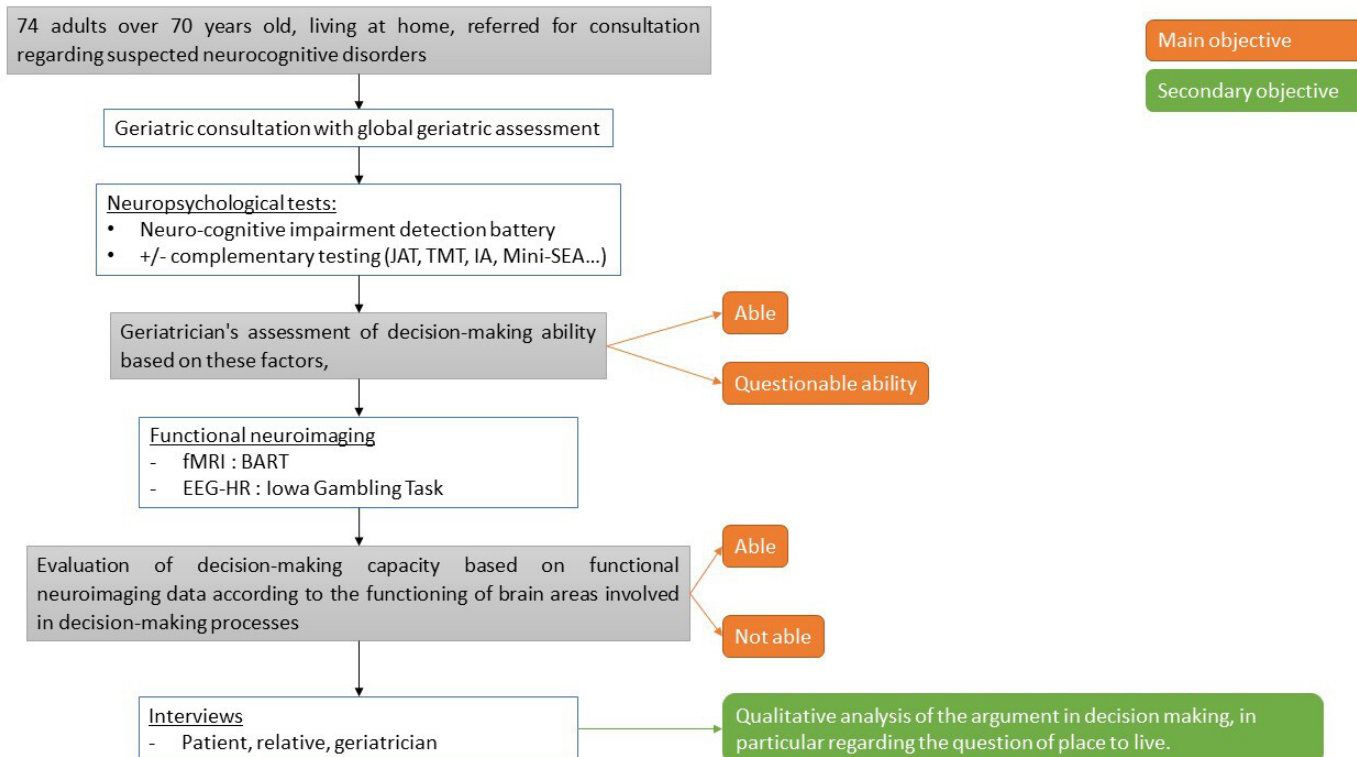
74 adults over 70 years old, living at home, referred for consultation regarding suspected neurocognitive disorders

Main objective

Secondary objective

Geriatric consultation with global geriatric assessment

Neuropsychological tests:
- Neuro-cognitive impairment detection battery
- +/- complementary testing (JAT, TMT, IA, Mini-SEA...)

Geriatrician's assessment of decision-making ability based on these factors,

Able

Questionable ability

Functional neuroimaging
- fMRI : BART
- EEG-HR : Iowa Gambling Task

Evaluation of decision-making capacity based on functional neuroimaging data according to the functioning of brain areas involved in decision-making processes

Able

Not able

Interviews
- Patient, relative, geriatrician

Qualitative analysis of the argument in decision making, in particular regarding the question of place to live.